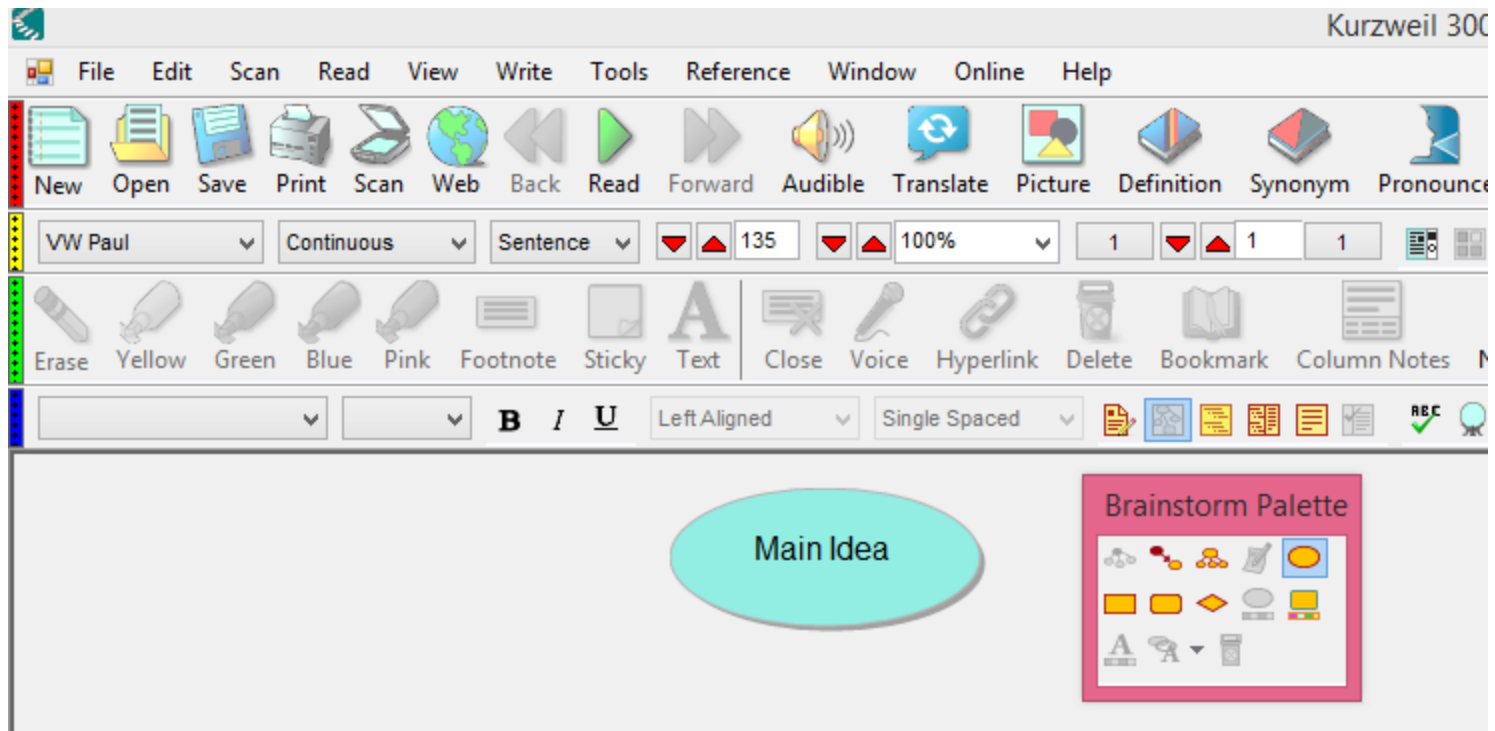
Kurzweil 300

File Edit Scan Read View Write Tools Reference Window Online Help

New Open Save Print Scan Web Back Read Forward Audible Translate Picture Definition Synonym Pronounce

VW Paul Continuous Sentence 135 100% 1 1 1

Erase Yellow Green Blue Pink Footnote Sticky Text Close Voice Hyperlink Delete Bookmark Column Notes N

B I U Left Aligned Single Spaced

Main Idea

Brainstorm Palette

A